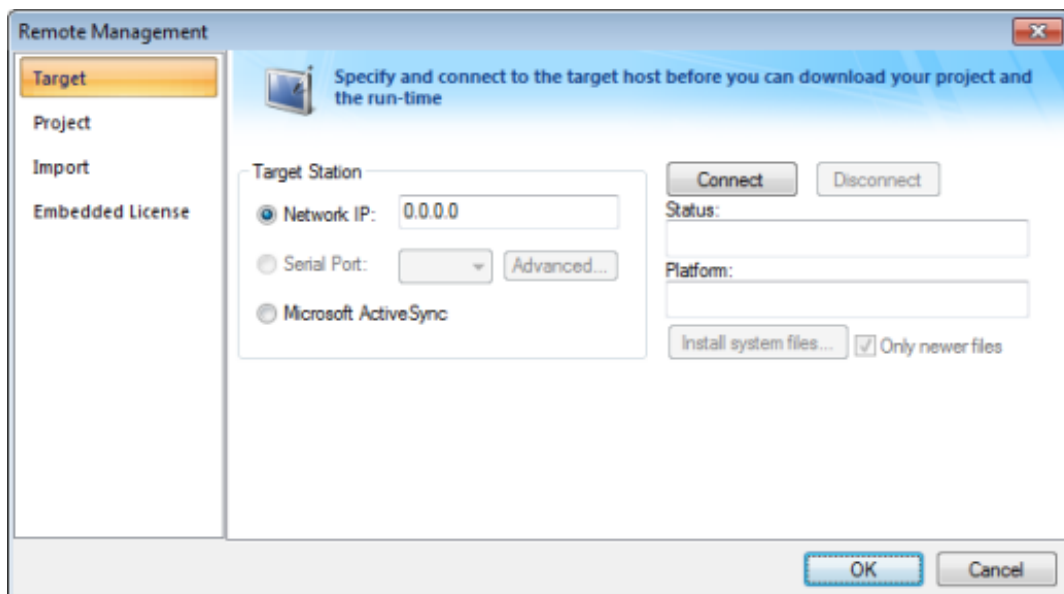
Remote Management

Target
Project
Import
Embedded License

Specify and connect to the target host before you can download your project and the run-time

Target Station
Network IP: 0.0.0.0
Serial Port: Advanced...
Microsoft ActiveSync

Connect
Disconnect
Status:
Platform:
Install system files...
Only newer files

OK
Cancel